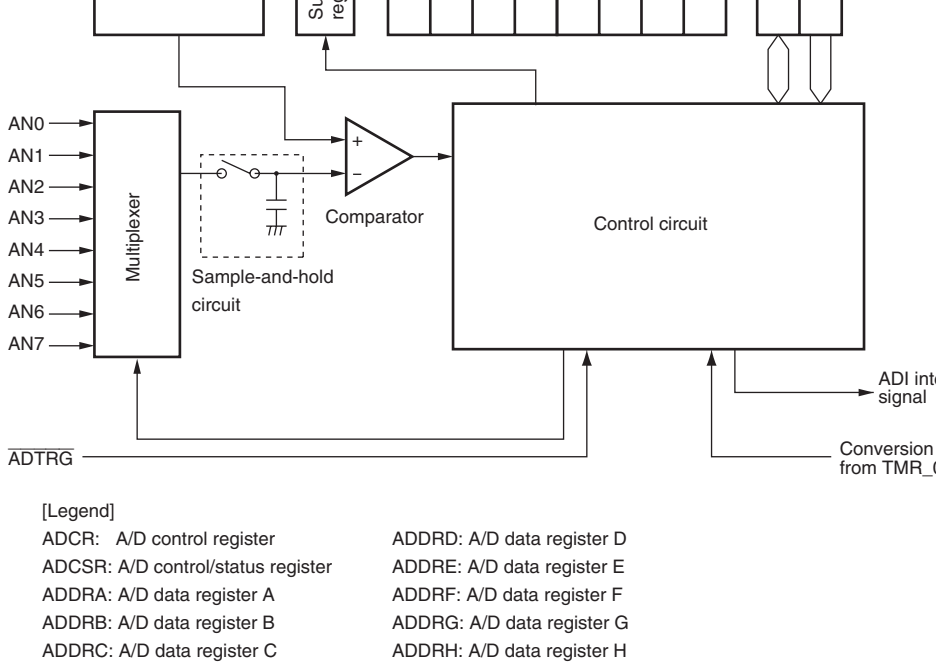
SU
reg

AN0
AN1
AN2
AN3
AN4
AN5
AN6
AN7

Multiplexer

+
−

Comparator

Sample-and-hold circuit

Control circuit

ADI inte
signal

$\overline{ADTRG}$

Conversion
from TMR_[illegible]

[Legend]

ADCR: A/D control register
ADCSR: A/D control/status register
ADDRA: A/D data register A
ADDRB: A/D data register B
ADDRC: A/D data register C

ADDRD: A/D data register D
ADDRE: A/D data register E
ADDRF: A/D data register F
ADDRG: A/D data register G
ADDRH: A/D data register H